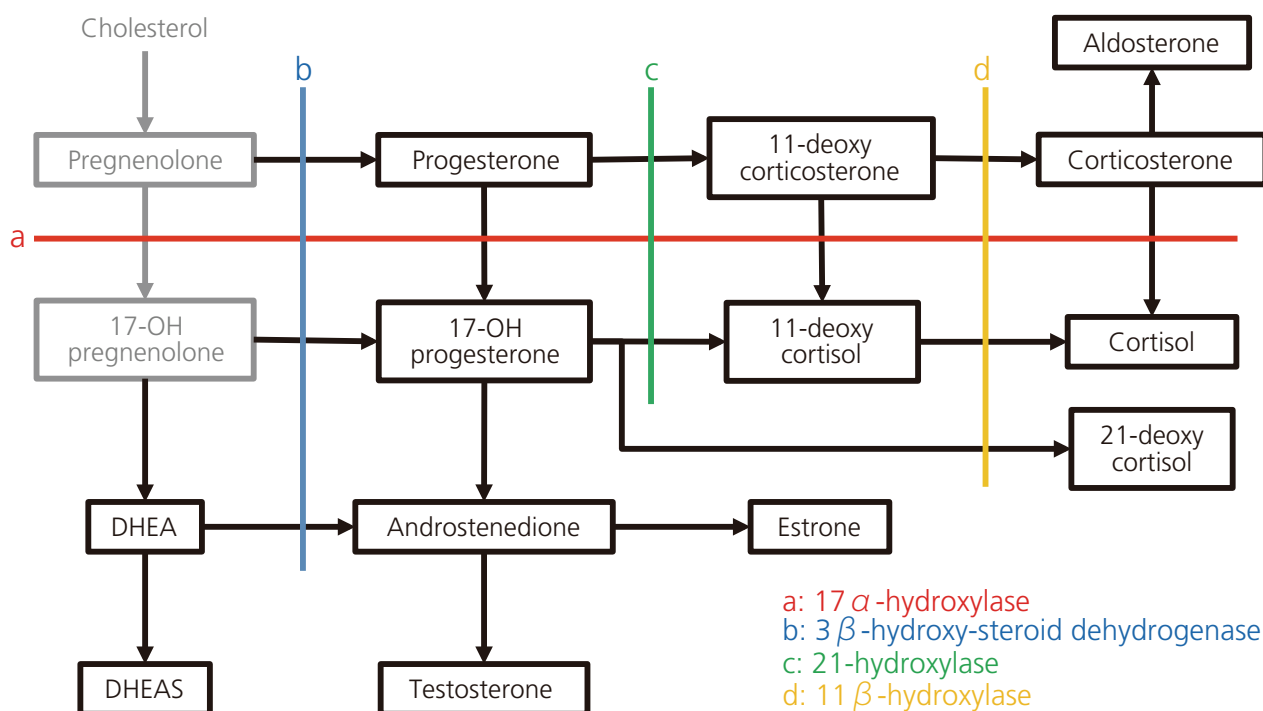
Cholesterol

b

c

d

Aldosterone

Pregnenolone

Progesterone

11-deoxy corticosterone

Corticosterone

a

17-OH pregnenolone

17-OH progesterone

11-deoxy cortisol

Cortisol

21-deoxy cortisol

DHEA

Androstenedione

Estrone

DHEAS

Testosterone

a: 17$\alpha$-hydroxylase
b: 3$\beta$-hydroxy-steroid dehydrogenase
c: 21-hydroxylase
d: 11$\beta$-hydroxylase